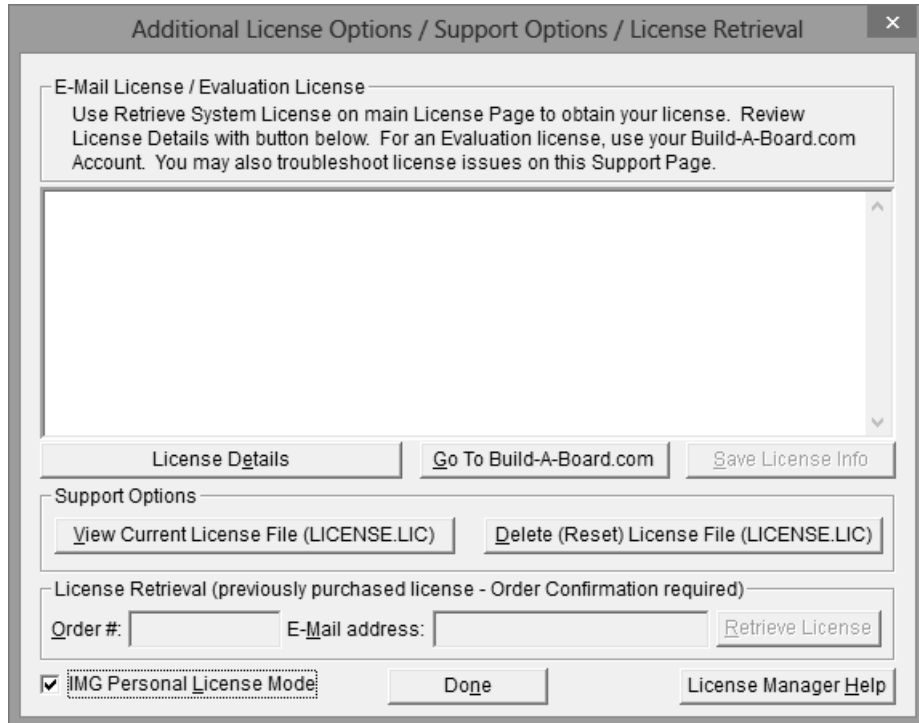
Additional License Options / Support Options / License Retrieval

E-Mail License / Evaluation License

Use Retrieve System License on main License Page to obtain your license. Review License Details with button below. For an Evaluation license, use your Build-A-Board.com Account. You may also troubleshoot license issues on this Support Page.

License Details

Go To Build-A-Board.com

Save License Info

Support Options

View Current License File (LICENSE.LIC)

Delete (Reset) License File (LICENSE.LIC)

License Retrieval (previously purchased license - Order Confirmation required)

Order #:

E-Mail address:

Retrieve License

IMG Personal License Mode

Done

License Manager Help